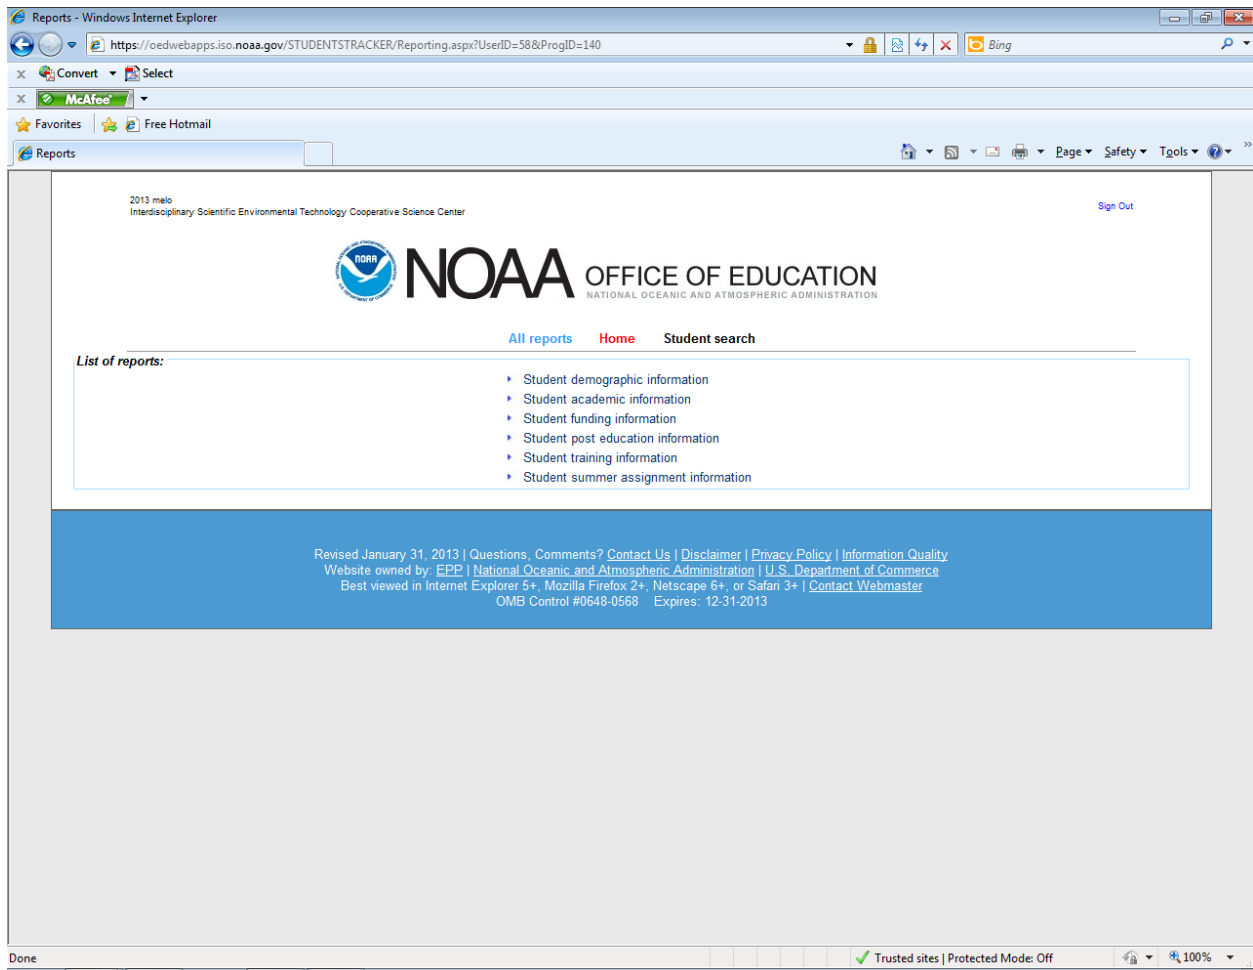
Reports - Windows Internet Explorer

https://oedwebapps.iso.noaa.gov/STUDENTSTRACKER/Reporting.aspx?UserID=58&ProgID=140

Bing

Convert Select

McAfee

Favorites Free Hotmail

Reports

Page Safety Tools

2013 melo
Interdisciplinary Scientific Environmental Technology Cooperative Science Center

Sign Out

NATIONAL OCEANIC AND ATMOSPHERIC ADMINISTRATION NOAA U.S. DEPARTMENT OF COMMERCE

NOAA OFFICE OF EDUCATION
NATIONAL OCEANIC AND ATMOSPHERIC ADMINISTRATION

All reports Home Student search

List of reports:

Student demographic information
Student academic information
Student funding information
Student post education information
Student training information
Student summer assignment information

Revised January 31, 2013 | Questions, Comments? Contact Us | Disclaimer | Privacy Policy | Information Quality
Website owned by: EPP | National Oceanic and Atmospheric Administration | U.S. Department of Commerce
Best viewed in Internet Explorer 5+, Mozilla Firefox 2+, Netscape 6+, or Safari 3+ | Contact Webmaster
OMB Control #0648-0568 Expires: 12-31-2013

Done

Trusted sites | Protected Mode: Off

100%